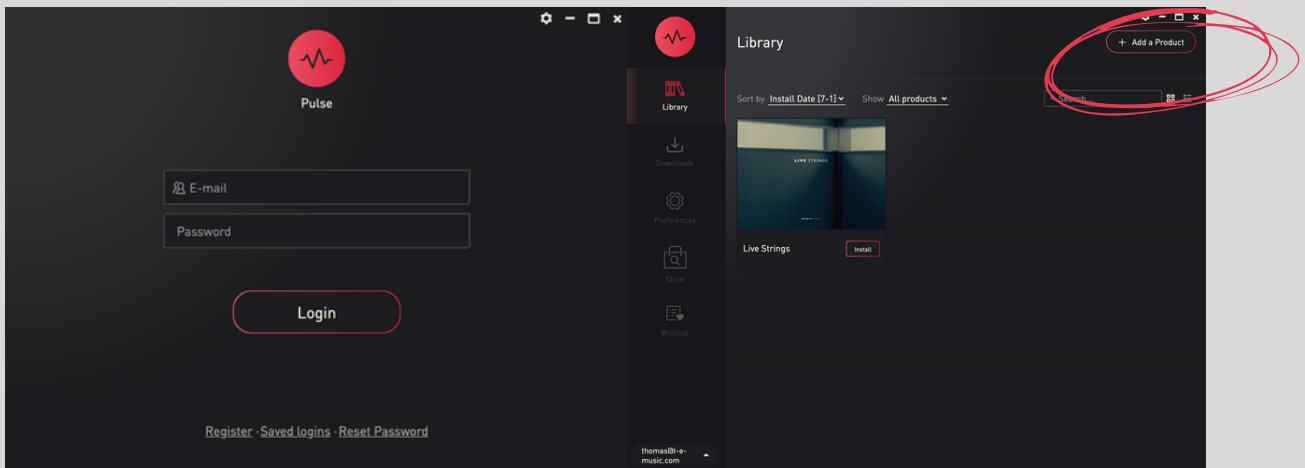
Pulse

E-mail

Password

Login

Register · Saved logins · Reset Password

Library

Downloads

Preferences

Store

Wishlist

thomas@t-e-music.com

Library

+ Add a Product

Sort by Install Date [Z-1]

Show All products

Search

LIVE STRINGS

Live Strings

Install